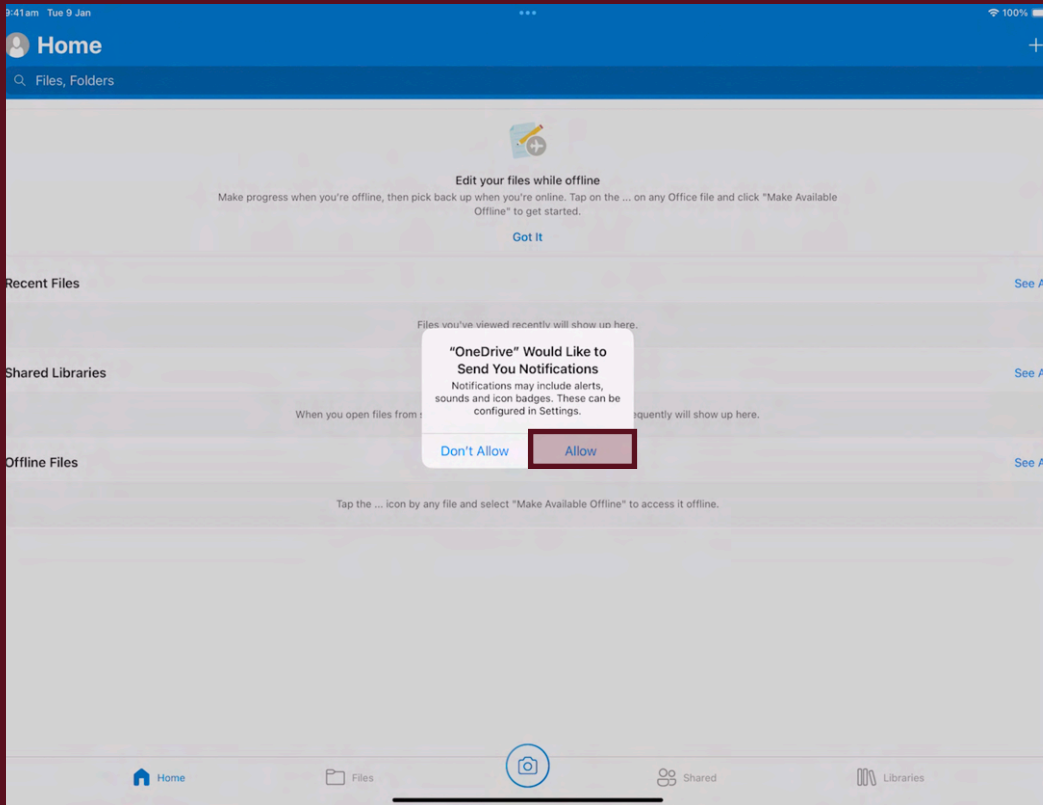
9:41am Tue 9 Jan

100%

Home

+

Files, Folders

Edit your files while offline

Make progress when you're offline, then pick back up when you're online. Tap on the ... on any Office file and click "Make Available Offline" to get started.

Got It

Recent Files

See A

Files you've viewed recently will show up here.

Shared Libraries

See A

When you open files from s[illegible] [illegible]equently will show up here.

Offline Files

See A

Tap the ... icon by any file and select "Make Available Offline" to access it offline.

"OneDrive" Would Like to Send You Notifications

Notifications may include alerts, sounds and icon badges. These can be configured in Settings.

Don't Allow

Allow

Home

Files

Shared

Libraries